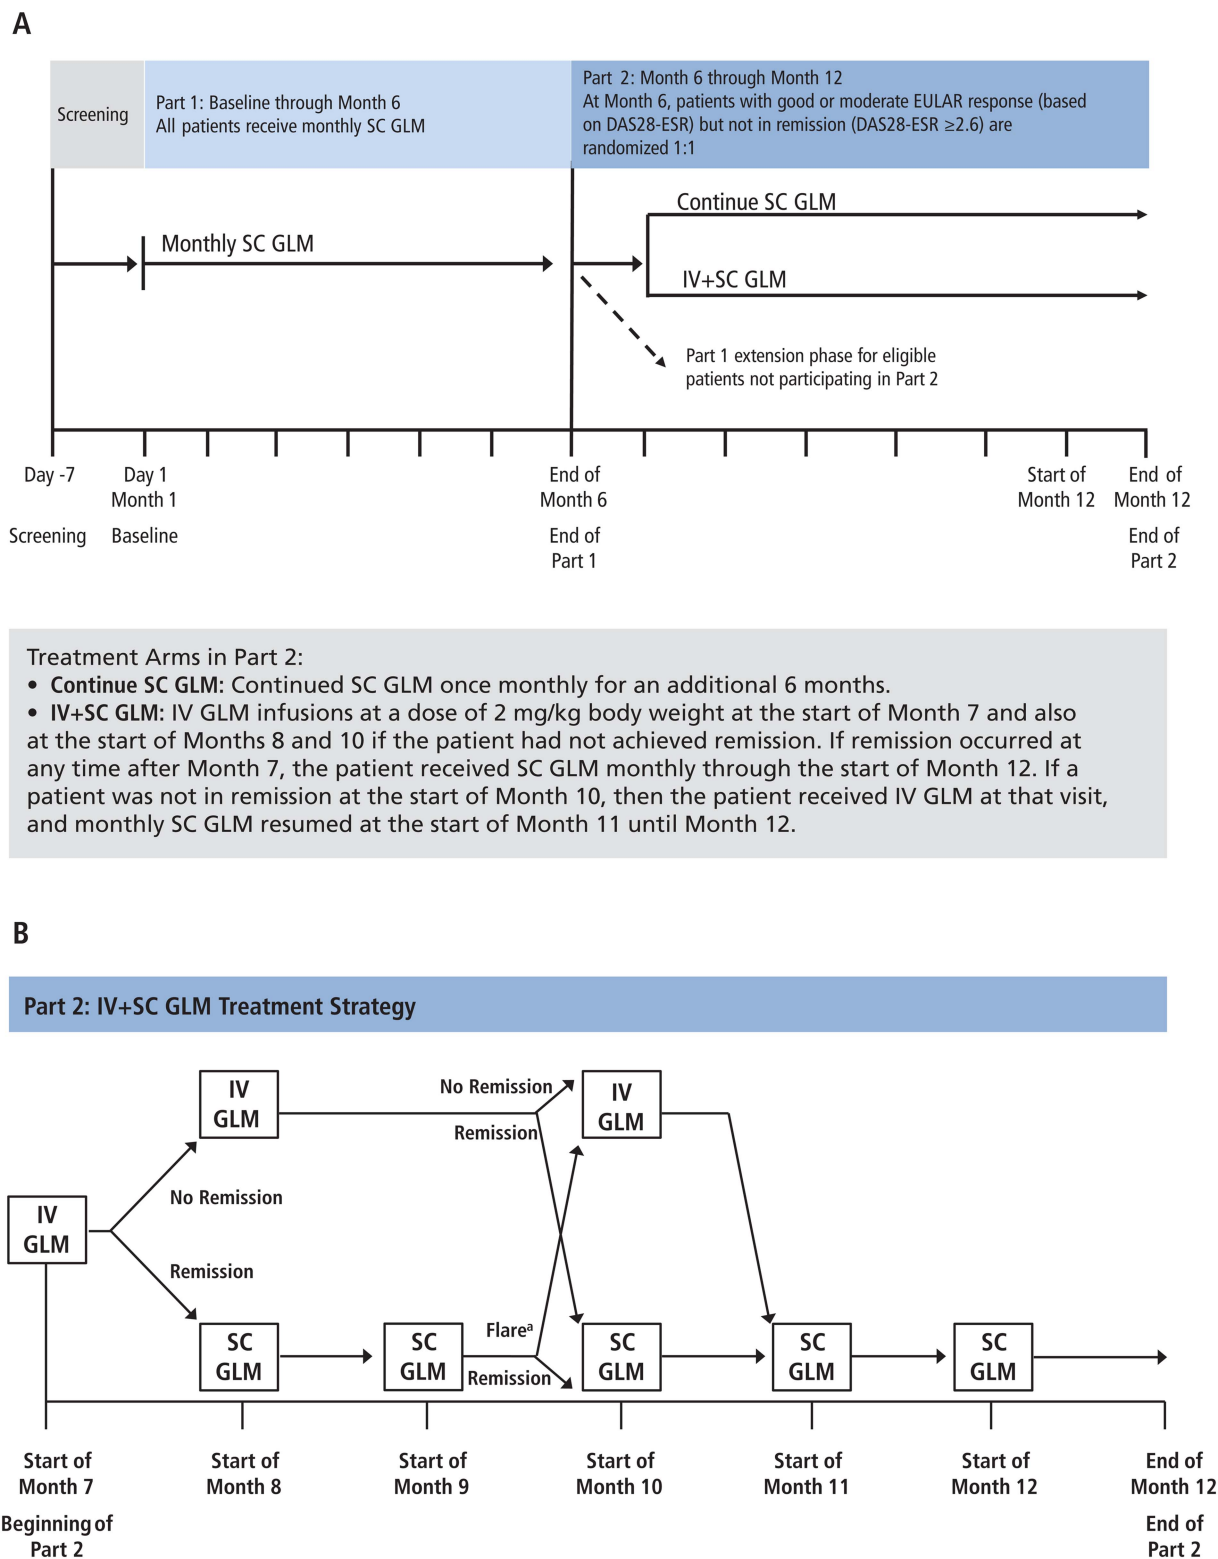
A

Screening

Part 1: Baseline through Month 6
All patients receive monthly SC GLM

Part 2: Month 6 through Month 12
At Month 6, patients with good or moderate EULAR response (based on DAS28-ESR) but not in remission (DAS28-ESR ≥2.6) are randomized 1:1

Monthly SC GLM

Continue SC GLM

IV+SC GLM

Part 1 extension phase for eligible patients not participating in Part 2

Day -7

Screening

Day 1
Month 1

Baseline

End of
Month 6

End of
Part 1

Start of
Month 12

End of
Month 12

End of
Part 2

Treatment Arms in Part 2:
• **Continue SC GLM:** Continued SC GLM once monthly for an additional 6 months.
• **IV+SC GLM:** IV GLM infusions at a dose of 2 mg/kg body weight at the start of Month 7 and also at the start of Months 8 and 10 if the patient had not achieved remission. If remission occurred at any time after Month 7, the patient received SC GLM monthly through the start of Month 12. If a patient was not in remission at the start of Month 10, then the patient received IV GLM at that visit, and monthly SC GLM resumed at the start of Month 11 until Month 12.

B

Part 2: IV+SC GLM Treatment Strategy

IV
GLM

No Remission

Remission

IV
GLM

No Remission

Remission

IV
GLM

SC
GLM

SC
GLM

Flare$^a$

Remission

SC
GLM

SC
GLM

SC
GLM

Start of
Month 7

Beginning of
Part 2

Start of
Month 8

Start of
Month 9

Start of
Month 10

Start of
Month 11

Start of
Month 12

End of
Month 12

End of
Part 2